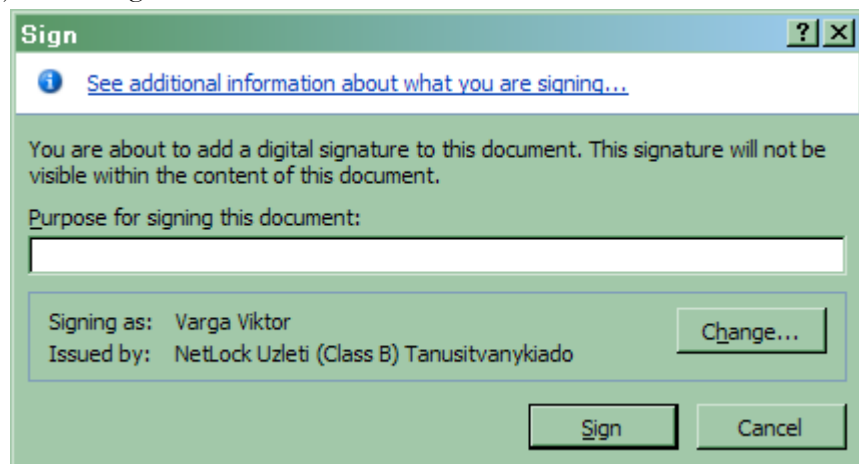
Sign

?

See additional information about what you are signing...

You are about to add a digital signature to this document. This signature will not be visible within the content of this document.

Purpose for signing this document:

Signing as: Varga Viktor
Issued by: NetLock Uzleti (Class B) Tanusitvanykiado

Change...

Sign

Cancel